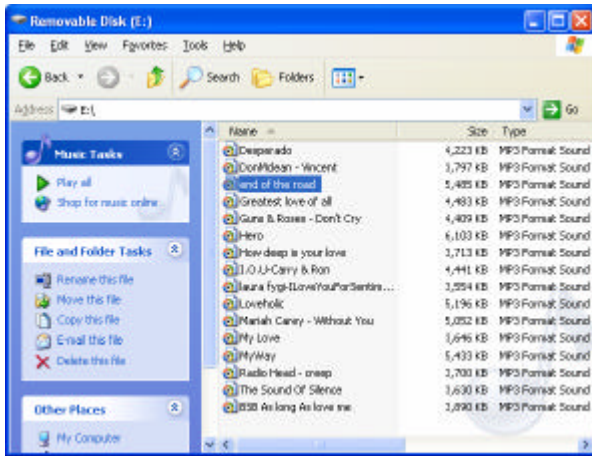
Removable Disk (E:)

File Edit View Favorites Tools Help

Back Search Folders

Address E:\ Go

Music Tasks

Play all
Shop for music online

File and Folder Tasks

Rename this file
Move this file
Copy this file
E-mail this file
Delete this file

Other Places

My Computer

| Name | Size | Type |
|---|---|---|
| Desperado | 4,223 KB | MP3 Format Sound |
| DonMclean - Vincent | 1,797 KB | MP3 Format Sound |
| end of the road | 5,485 KB | MP3 Format Sound |
| Greatest love of all | 4,483 KB | MP3 Format Sound |
| Guns & Roses - Don't Cry | 4,409 KB | MP3 Format Sound |
| Hero | 6,103 KB | MP3 Format Sound |
| How deep is your love | 1,713 KB | MP3 Format Sound |
| I.O.U-Carry & Ron | 4,441 KB | MP3 Format Sound |
| laura fygi-ILoveYouForSentim... | 3,554 KB | MP3 Format Sound |
| Loveholic | 5,196 KB | MP3 Format Sound |
| Mariah Carey - Without You | 5,052 KB | MP3 Format Sound |
| My Love | 1,646 KB | MP3 Format Sound |
| MyWay | 5,433 KB | MP3 Format Sound |
| Radio Head - creep | 3,700 KB | MP3 Format Sound |
| The Sound Of Silence | 3,630 KB | MP3 Format Sound |
| BSB As long As love me | 3,890 KB | MP3 Format Sound |